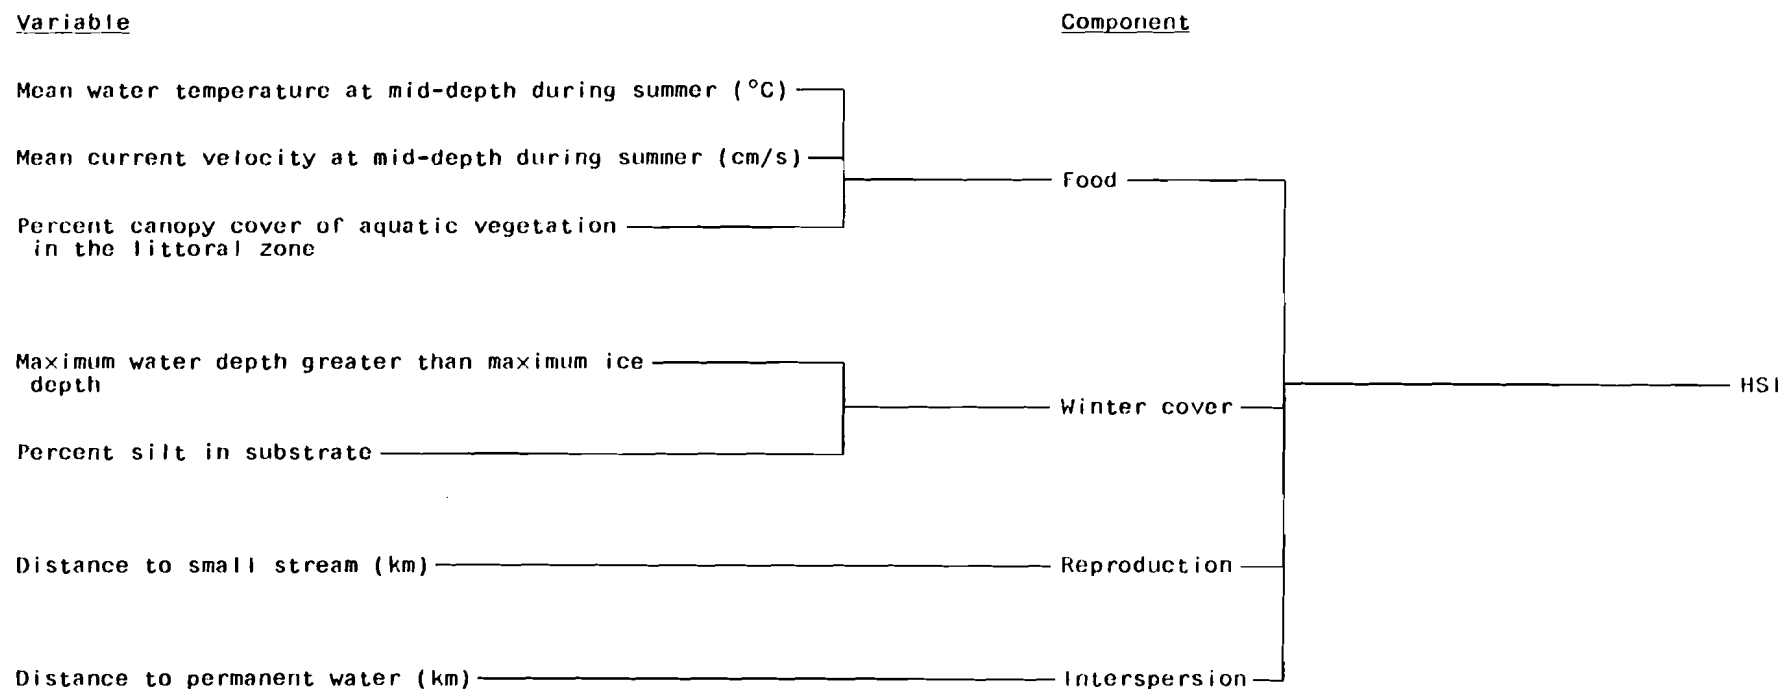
Variable

Component

Mean water temperature at mid-depth during summer (°C)

Mean current velocity at mid-depth during summer (cm/s)

Food

Percent canopy cover of aquatic vegetation in the littoral zone

Maximum water depth greater than maximum ice depth

Winter cover

HSI

Percent silt in substrate

Distance to small stream (km)

Reproduction

Distance to permanent water (km)

Interspersion